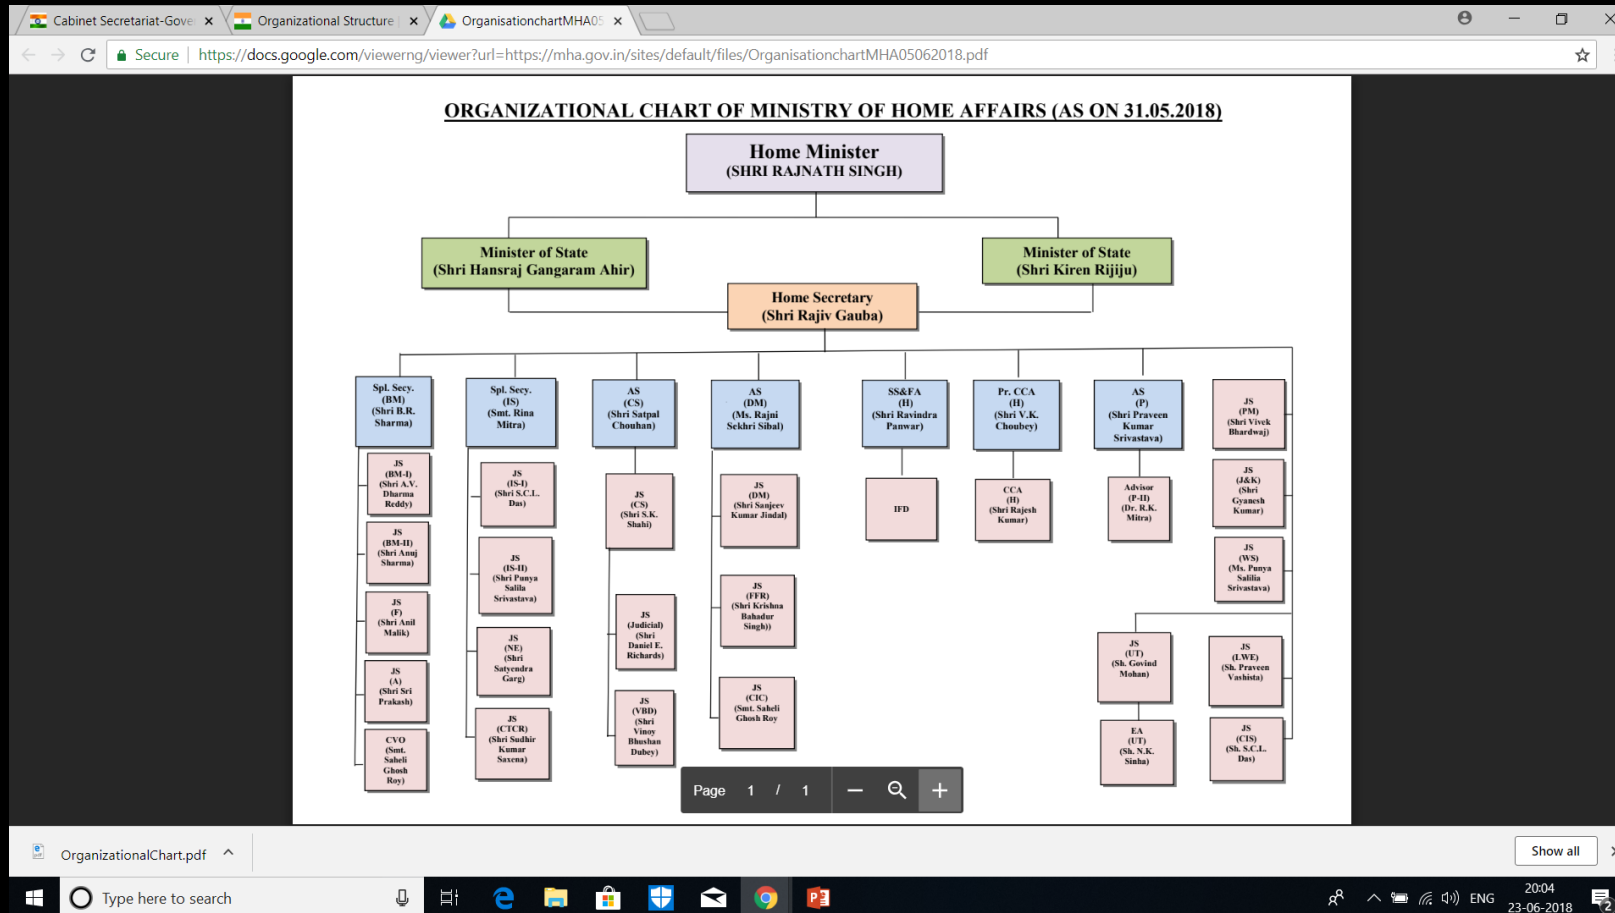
Cabinet Secretariat-Gove ×
Organizational Structure ×
OrganisationchartMHA05 ×

Secure | https://docs.google.com/viewerng/viewer?url=https://mha.gov.in/sites/default/files/OrganisationchartMHA05062018.pdf

ORGANIZATIONAL CHART OF MINISTRY OF HOME AFFAIRS (AS ON 31.05.2018)

Home Minister
(SHRI RAJNATH SINGH)

Minister of State
(Shri Hansraj Gangaram Ahir)

Minister of State
(Shri Kiren Rijiju)

Home Secretary
(Shri Rajiv Gauba)

Spl. Secy. (BM) (Shri B.R. Sharma)

JS (BM-I) (Shri A.V. Dharma Reddy)

JS (BM-II) (Shri Anuj Sharma)

JS (F) (Shri Anil Malik)

JS (A) (Shri Sri Prakash)

CVO (Smt. Saheli Ghosh Roy)

Spl. Secy. (IS) (Smt. Rina Mitra)

JS (IS-I) (Shri S.C.L. Das)

JS (IS-II) (Shri Punya Salila Srivastava)

JS (NE) (Shri Satyendra Garg)

JS (CTCR) (Shri Sudhir Kumar Saxena)

AS (CS) (Shri Satpal Chouhan)

JS (CS) (Shri S.K. Shahi)

JS (Judicial) (Shri Daniel E. Richards)

JS (VBD) (Shri Vinoy Bhushan Dubey)

AS (DM) (Ms. Rajni Sekhri Sibal)

JS (DM) (Shri Sanjeev Kumar Jindal)

JS (FFR) (Shri Krishna Bahadur Singh))

JS (CIC) (Smt. Saheli Ghosh Roy

SS&FA (H) (Shri Ravindra Panwar)

IFD

Pr. CCA (H) (Shri V.K. Choubey)

CCA (H) (Shri Rajesh Kumar)

AS (P) (Shri Praveen Kumar Srivastava)

Advisor (P-II) (Dr. R.K. Mitra)

JS (PM) (Shri Vivek Bhardwaj)

JS (J&K) (Shri Gyanesh Kumar)

JS (WS) (Ms. Punya Salila Srivastava)

JS (UT) (Sh. Govind Mohan)

EA (UT) (Sh. N.K. Sinha)

JS (LWE) (Sh. Praveen Vashista)

JS (CIS) (Sh. S.C.L. Das)

Page 1 / 1

OrganizationalChart.pdf
Show all

Type here to search
ENG
20:04
23-06-2018